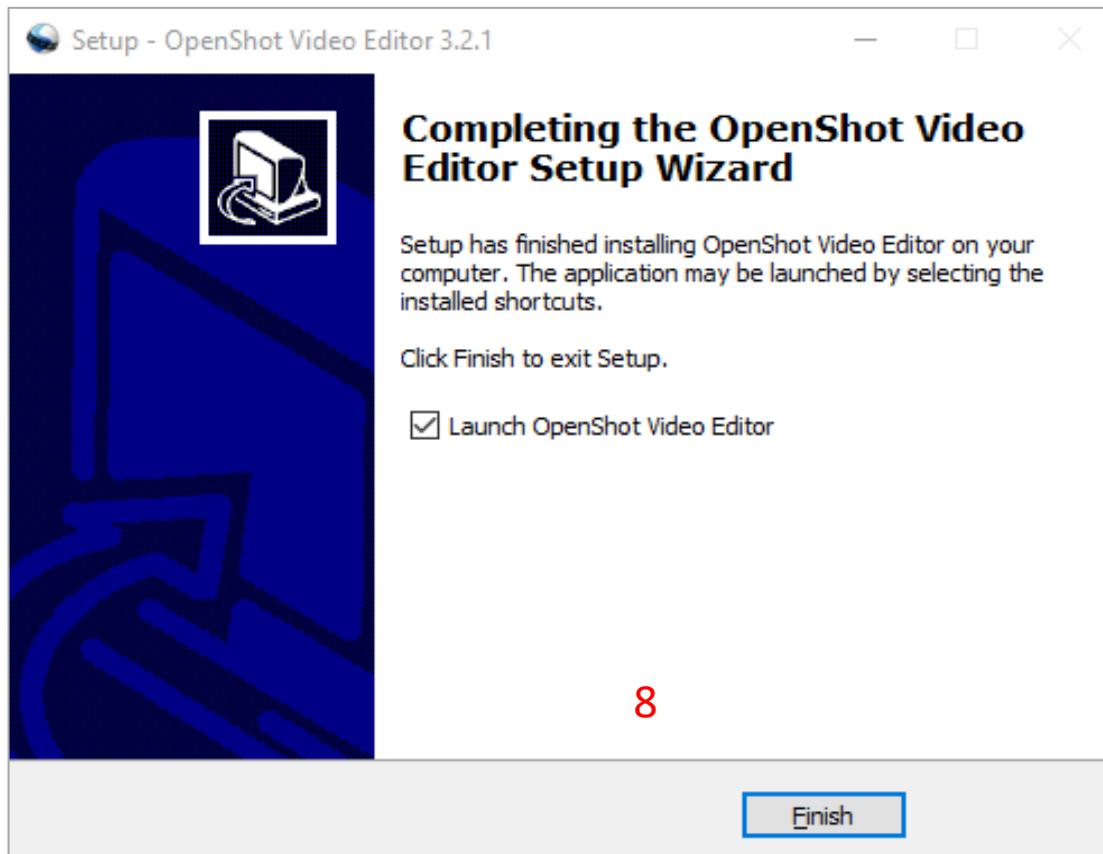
Setup - OpenShot Video Editor 3.2.1

Completing the OpenShot Video Editor Setup Wizard

Setup has finished installing OpenShot Video Editor on your computer. The application may be launched by selecting the installed shortcuts.

Click Finish to exit Setup.

Launch OpenShot Video Editor

8

Finish